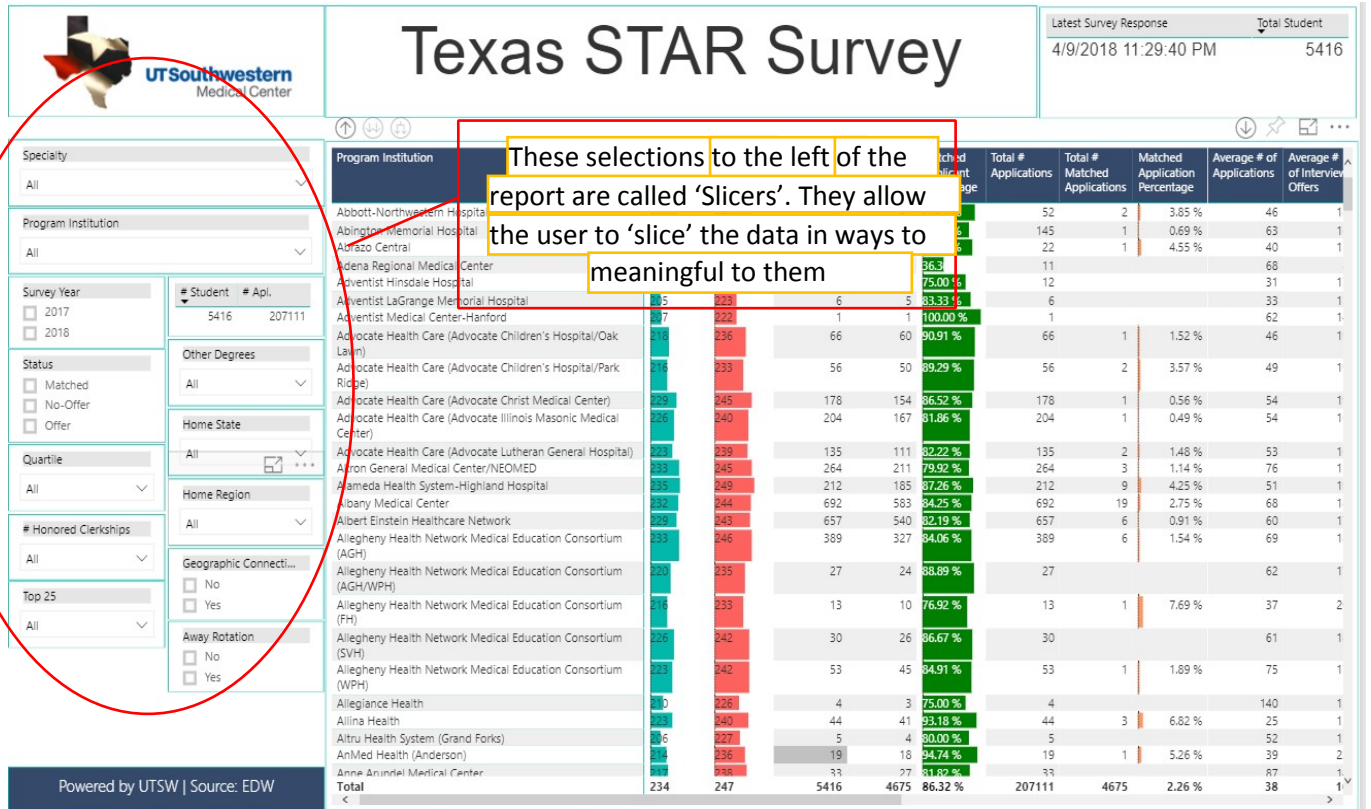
UTSouthwestern Medical Center

Texas STAR Survey

Latest Survey Response
4/9/2018 11:29:40 PM

Total Student
5416

These selections to the left of the report are called 'Slicers'. They allow the user to 'slice' the data in ways to meaningful to them

Specialty
All

Program Institution
All

Survey Year
2017
2018

# Student 5416
# Apl. 207111

Status
Matched
No-Offer
Offer

Other Degrees
All

Home State
All

Quartile
All

Home Region
All

# Honored Clerkships
All

Geographic Connecti...
No
Yes

Top 25
All

Away Rotation
No
Yes

Powered by UTSW | Source: EDW

| Program Institution | | | | | Matched Applicant Percentage | Total # Applications | Total # Matched Applications | Matched Application Percentage | Average # of Applications | Average # of Interview Offers |
|---|---|---|---|---|---|---|---|---|---|---|
| Abbott-Northwestern Hospital | | | | | | 52 | 2 | 3.85 % | 46 | 1 |
| Abington Memorial Hospital | | | | | % | 145 | 1 | 0.69 % | 63 | 1 |
| Abrazo Central | | | | | % | 22 | 1 | 4.55 % | 40 | 1 |
| Adena Regional Medical Center | | | | | 36.3 | 11 | | | 68 | |
| Adventist Hinsdale Hospital | | | | | 75.00 % | 12 | | | 31 | 1 |
| Adventist LaGrange Memorial Hospital | 205 | 223 | 6 | 5 | 83.33 % | 6 | | | 33 | 1 |
| Adventist Medical Center-Hanford | 207 | 222 | 1 | 1 | 100.00 % | 1 | | | 62 | 1 |
| Advocate Health Care (Advocate Children's Hospital/Oak Lawn) | 218 | 236 | 66 | 60 | 90.91 % | 66 | 1 | 1.52 % | 46 | 1 |
| Advocate Health Care (Advocate Children's Hospital/Park Ridge) | 216 | 233 | 56 | 50 | 89.29 % | 56 | 2 | 3.57 % | 49 | 1 |
| Advocate Health Care (Advocate Christ Medical Center) | 229 | 245 | 178 | 154 | 86.52 % | 178 | 1 | 0.56 % | 54 | 1 |
| Advocate Health Care (Advocate Illinois Masonic Medical Center) | 226 | 240 | 204 | 167 | 81.86 % | 204 | 1 | 0.49 % | 54 | 1 |
| Advocate Health Care (Advocate Lutheran General Hospital) | 223 | 239 | 135 | 111 | 82.22 % | 135 | 2 | 1.48 % | 53 | 1 |
| Akron General Medical Center/NEOMED | 233 | 245 | 264 | 211 | 79.92 % | 264 | 3 | 1.14 % | 76 | 1 |
| Alameda Health System-Highland Hospital | 235 | 249 | 212 | 185 | 87.26 % | 212 | 9 | 4.25 % | 51 | 1 |
| Albany Medical Center | 232 | 244 | 692 | 583 | 84.25 % | 692 | 19 | 2.75 % | 68 | 1 |
| Albert Einstein Healthcare Network | 229 | 243 | 657 | 540 | 82.19 % | 657 | 6 | 0.91 % | 60 | 1 |
| Allegheny Health Network Medical Education Consortium (AGH) | 233 | 246 | 389 | 327 | 84.06 % | 389 | 6 | 1.54 % | 69 | 1 |
| Allegheny Health Network Medical Education Consortium (AGH/WPH) | 220 | 235 | 27 | 24 | 88.89 % | 27 | | | 62 | 1 |
| Allegheny Health Network Medical Education Consortium (FH) | 216 | 233 | 13 | 10 | 76.92 % | 13 | 1 | 7.69 % | 37 | 2 |
| Allegheny Health Network Medical Education Consortium (SVH) | 226 | 242 | 30 | 26 | 86.67 % | 30 | | | 61 | 1 |
| Allegheny Health Network Medical Education Consortium (WPH) | 223 | 242 | 53 | 45 | 84.91 % | 53 | 1 | 1.89 % | 75 | 1 |
| Allegiance Health | 210 | 226 | 4 | 3 | 75.00 % | 4 | | | 140 | 1 |
| Allina Health | 223 | 240 | 44 | 41 | 93.18 % | 44 | 3 | 6.82 % | 25 | 1 |
| Altru Health System (Grand Forks) | 206 | 227 | 5 | 4 | 80.00 % | 5 | | | 52 | 1 |
| AnMed Health (Anderson) | 214 | 236 | 19 | 18 | 94.74 % | 19 | 1 | 5.26 % | 39 | 2 |
| Anne Arundel Medical Center | 217 | 238 | 33 | 27 | 81.82 % | 33 | | | 87 | 1 |
| Total | 234 | 247 | 5416 | 4675 | 86.32 % | 207111 | 4675 | 2.26 % | 38 | 1 |